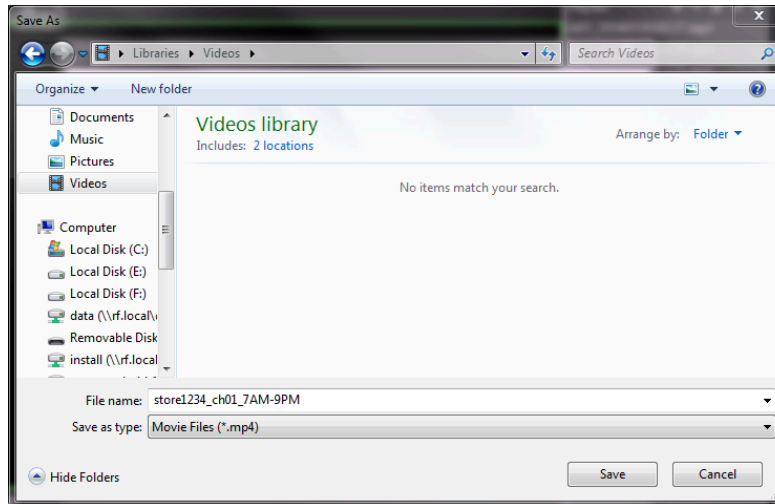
Save As

Libraries ▸ Videos ▸

Search Videos

Organize ▾ New folder

Documents
Music
Pictures
Videos

Computer
Local Disk (C:)
Local Disk (E:)
Local Disk (F:)
data (\\rf.local\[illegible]
Removable Disk
install (\\rf.local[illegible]

Videos library
Includes: 2 locations

Arrange by: Folder ▾

No items match your search.

File name: store1234_ch01_7AM-9PM
Save as type: Movie Files (*.mp4)

Hide Folders

Save
Cancel